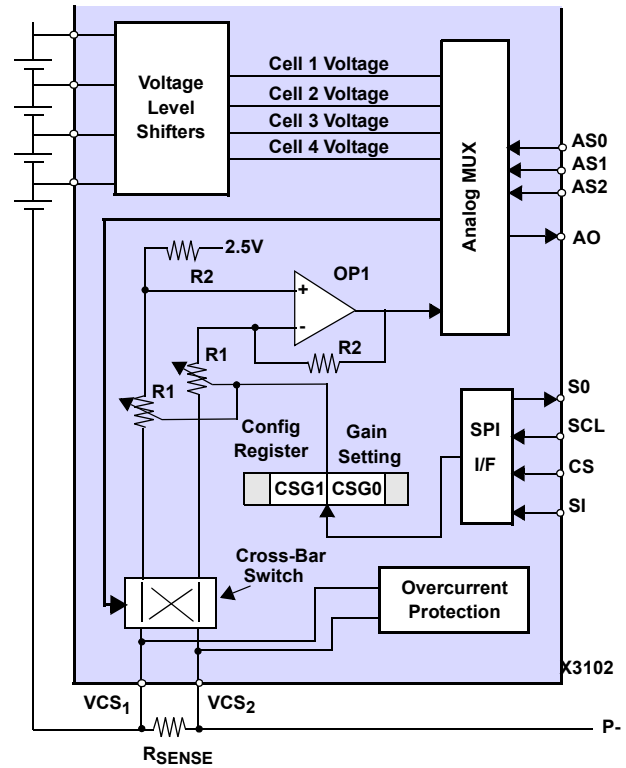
Voltage Level Shifters

Cell 1 Voltage
Cell 2 Voltage
Cell 3 Voltage
Cell 4 Voltage

Analog MUX

AS0
AS1
AS2
AO

2.5V
R2
OP1
+
-
R1
R2
R1

Config Register
Gain Setting
CSG1 CSG0

SPI
I/F

S0
SCL
CS
SI

Cross-Bar Switch

Overcurrent Protection

X3102

VCS$_1$
VCS$_2$
P-
R$_{SENSE}$